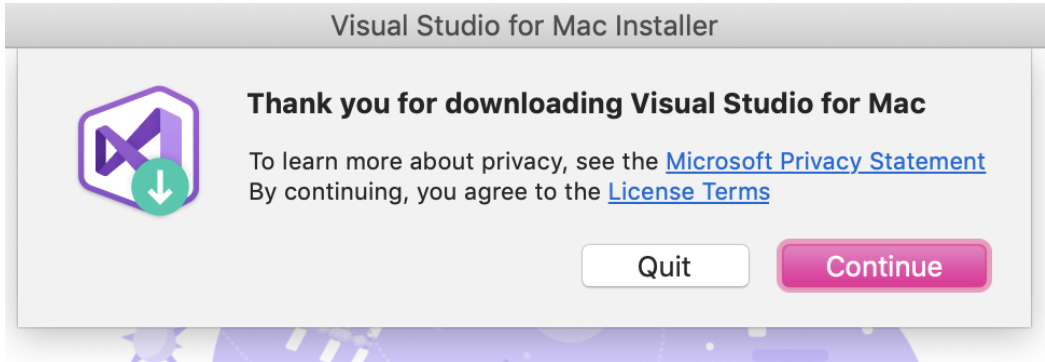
Visual Studio for Mac Installer

Thank you for downloading Visual Studio for Mac

To learn more about privacy, see the Microsoft Privacy Statement
By continuing, you agree to the License Terms

Quit

Continue